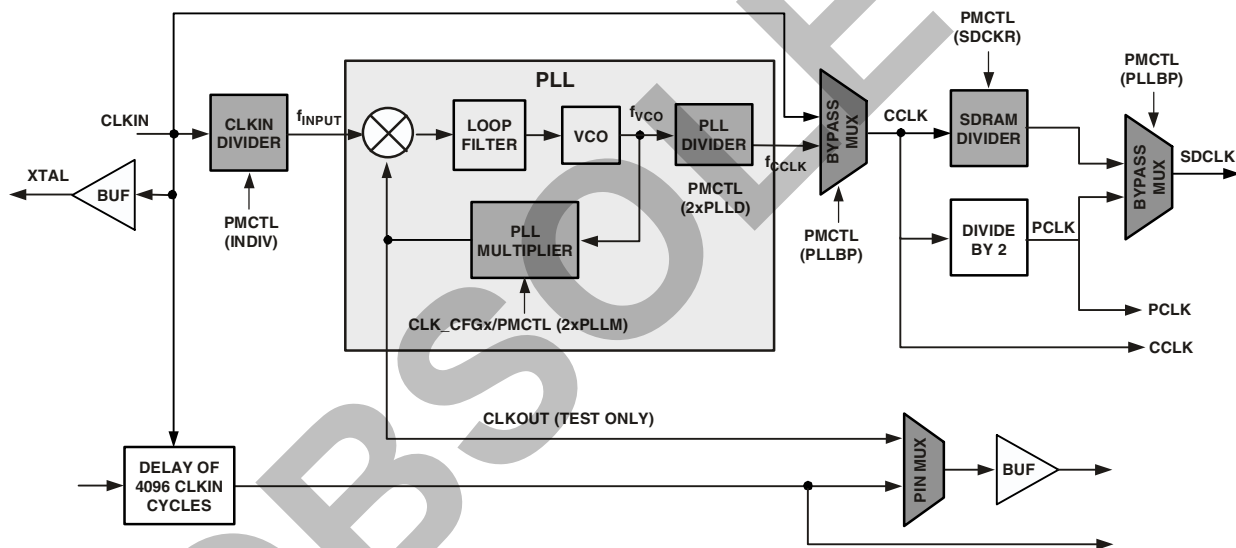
PLL

CLKIN

CLKIN DIVIDER

$f_{INPUT}$

LOOP FILTER

VCO

$f_{VCO}$

PLL DIVIDER

$f_{CCLK}$

BYPASS MUX

CCLK

PMCTL (SDCKR)

SDRAM DIVIDER

PMCTL (PLLBP)

BYPASS MUX

SDCLK

XTAL

BUF

PMCTL (INDIV)

PLL MULTIPLIER

PMCTL (2xPLLD)

PMCTL (PLLBP)

DIVIDE BY 2

PCLK

PCLK

CLK_CFGx/PMCTL (2xPLLM)

CCLK

CLKOUT (TEST ONLY)

DELAY OF 4096 CLKIN CYCLES

PIN MUX

BUF

OBSOLETE